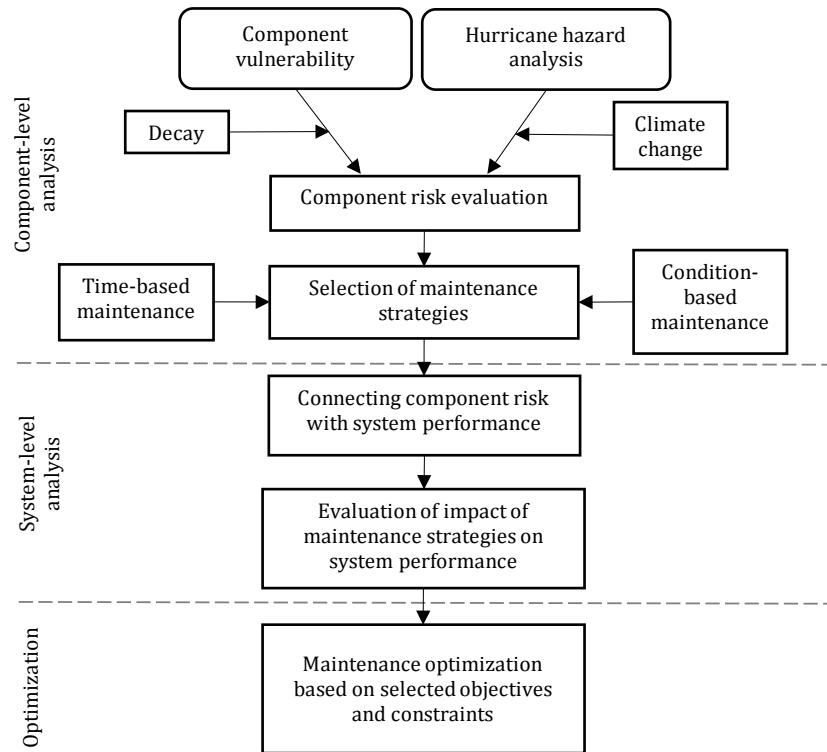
Component vulnerability

Hurricane hazard analysis

Decay

Climate change

Component-level analysis

Component risk evaluation

Time-based maintenance

Selection of maintenance strategies

Condition-based maintenance

System-level analysis

Connecting component risk with system performance

Evaluation of impact of maintenance strategies on system performance

Optimization

Maintenance optimization based on selected objectives and constraints